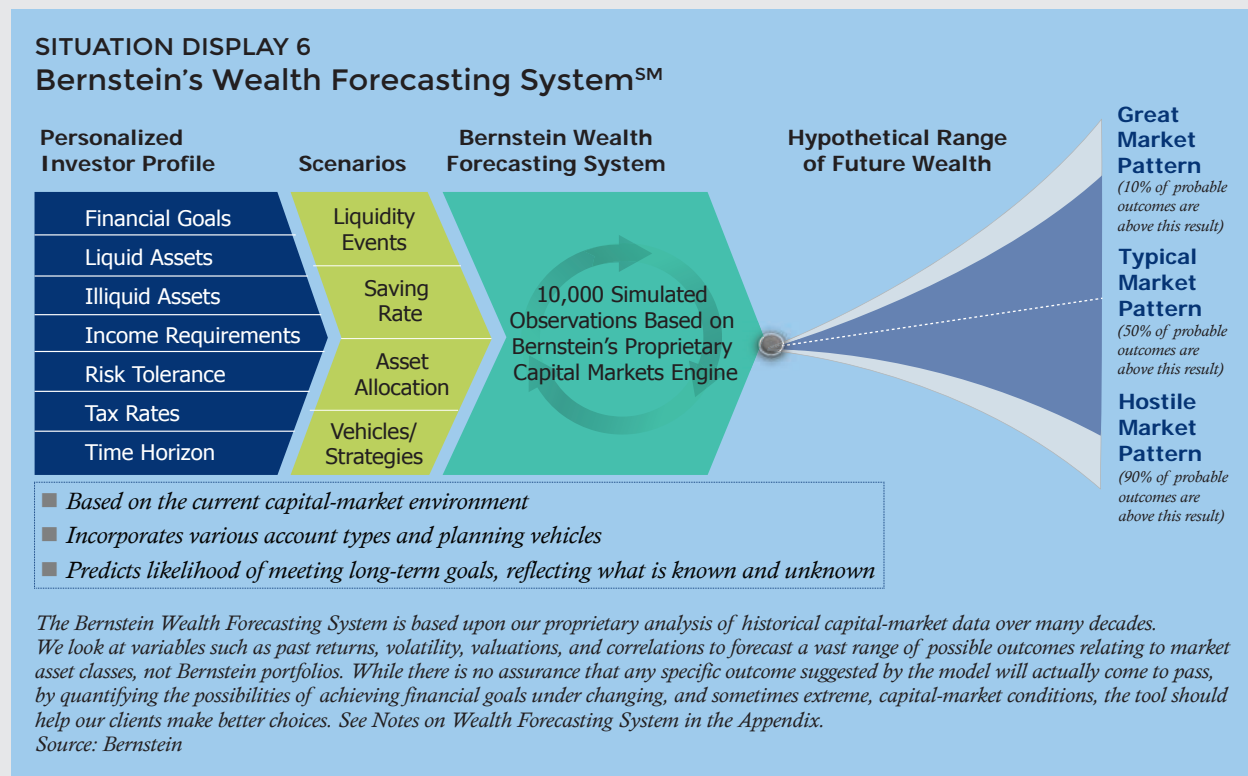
SITUATION DISPLAY 6
Bernstein's Wealth Forecasting System$^{SM}$

Personalized Investor Profile

Financial Goals
Liquid Assets
Illiquid Assets
Income Requirements
Risk Tolerance
Tax Rates
Time Horizon

Scenarios

Liquidity Events
Saving Rate
Asset Allocation
Vehicles/ Strategies

Bernstein Wealth Forecasting System

10,000 Simulated Observations Based on Bernstein's Proprietary Capital Markets Engine

Hypothetical Range of Future Wealth

Great Market Pattern
(10% of probable outcomes are above this result)

Typical Market Pattern
(50% of probable outcomes are above this result)

Hostile Market Pattern
(90% of probable outcomes are above this result)

Based on the current capital-market environment
Incorporates various account types and planning vehicles
Predicts likelihood of meeting long-term goals, reflecting what is known and unknown

The Bernstein Wealth Forecasting System is based upon our proprietary analysis of historical capital-market data over many decades. We look at variables such as past returns, volatility, valuations, and correlations to forecast a vast range of possible outcomes relating to market asset classes, not Bernstein portfolios. While there is no assurance that any specific outcome suggested by the model will actually come to pass, by quantifying the possibilities of achieving financial goals under changing, and sometimes extreme, capital-market conditions, the tool should help our clients make better choices. See Notes on Wealth Forecasting System in the Appendix.
Source: Bernstein